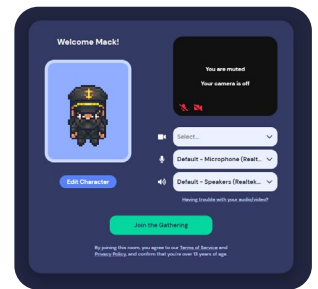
Welcome Mack!

You are muted
Your camera is off

Edit Character

Select...

Default - Microphone (Realt...

Default - Speakers (Realtek...

Having trouble with your audio/video?

Join the Gathering

By joining this room, you agree to our Terms of Service and Privacy Policy, and confirm that you're over 13 years of age